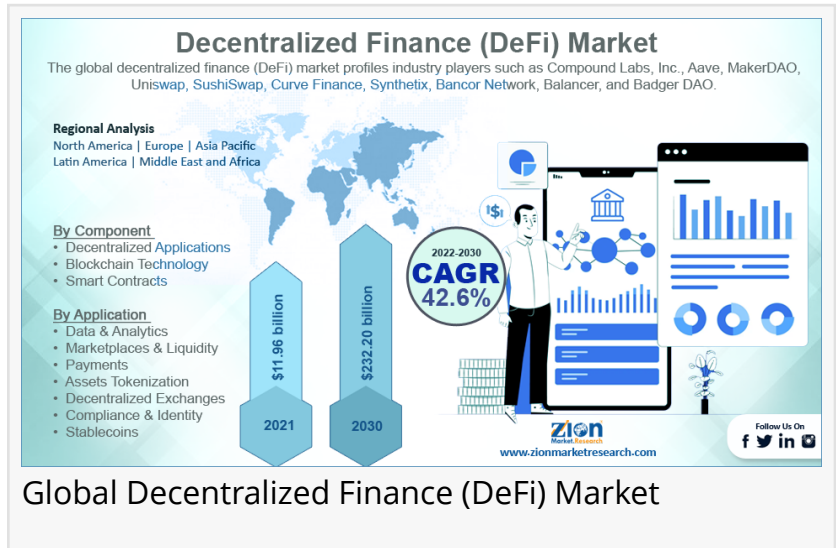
Decentralized Finance (DeFi) Market

The global decentralized finance (DeFi) market profiles industry players such as Compound Labs, Inc., Aave, MakerDAO, Uniswap, SushiSwap, Curve Finance, Synthetix, Bancor Network, Balancer, and Badger DAO.

Regional Analysis
North America | Europe | Asia Pacific
Latin America | Middle East and Africa

By Component
• Decentralized Applications
• Blockchain Technology
• Smart Contracts

By Application
• Data & Analytics
• Marketplaces & Liquidity
• Payments
• Assets Tokenization
• Decentralized Exchanges
• Compliance & Identity
• Stablecoins

$11.96 billion
2021

$232.20 billion
2030

2022-2030
CAGR
42.6%

Zion Market Research
www.zionmarketresearch.com

Follow Us On

Global Decentralized Finance (DeFi) Market